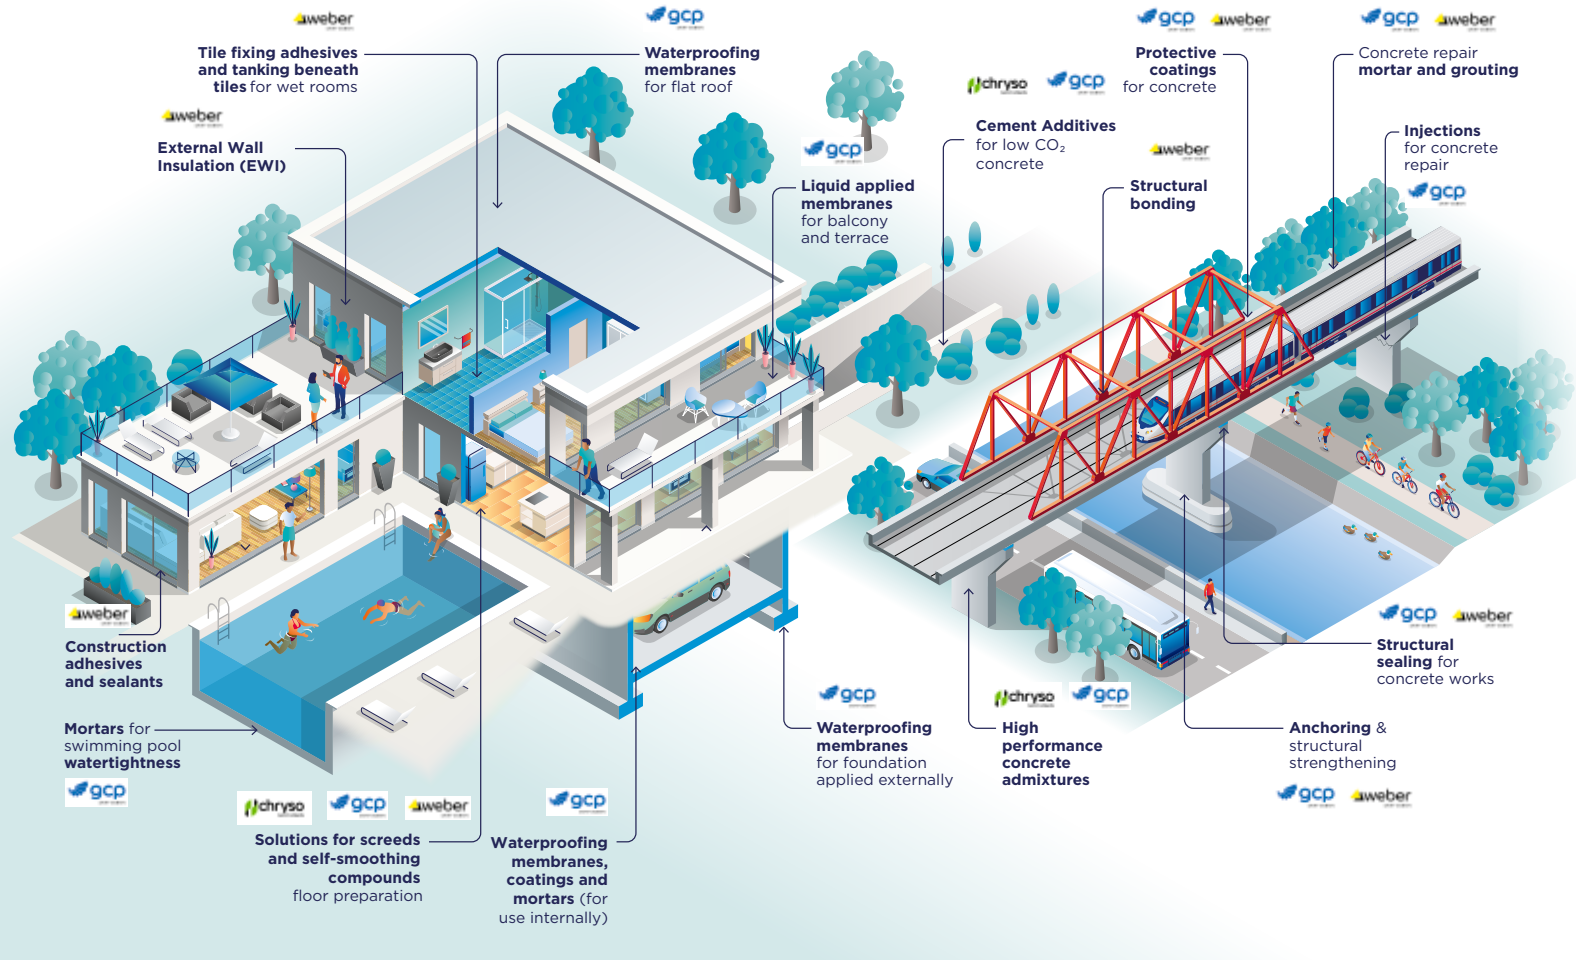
weber

Tile fixing adhesives and tanking beneath tiles for wet rooms

weber

External Wall Insulation (EWI)

gcp

Waterproofing membranes for flat roof

gcp

Liquid applied membranes for balcony and terrace

chryso gcp

Cement Additives for low $CO_2$ concrete

weber

gcp weber

Protective coatings for concrete

gcp weber

Concrete repair mortar and grouting

Structural bonding

Injections for concrete repair

gcp

weber

Construction adhesives and sealants

Mortars for swimming pool watertightness

gcp

chryso gcp weber

Solutions for screeds and self-smoothing compounds floor preparation

gcp

Waterproofing membranes, coatings and mortars (for use internally)

gcp

Waterproofing membranes for foundation applied externally

chryso gcp

High performance concrete admixtures

Anchoring & structural strengthening

gcp weber

gcp weber

Structural sealing for concrete works